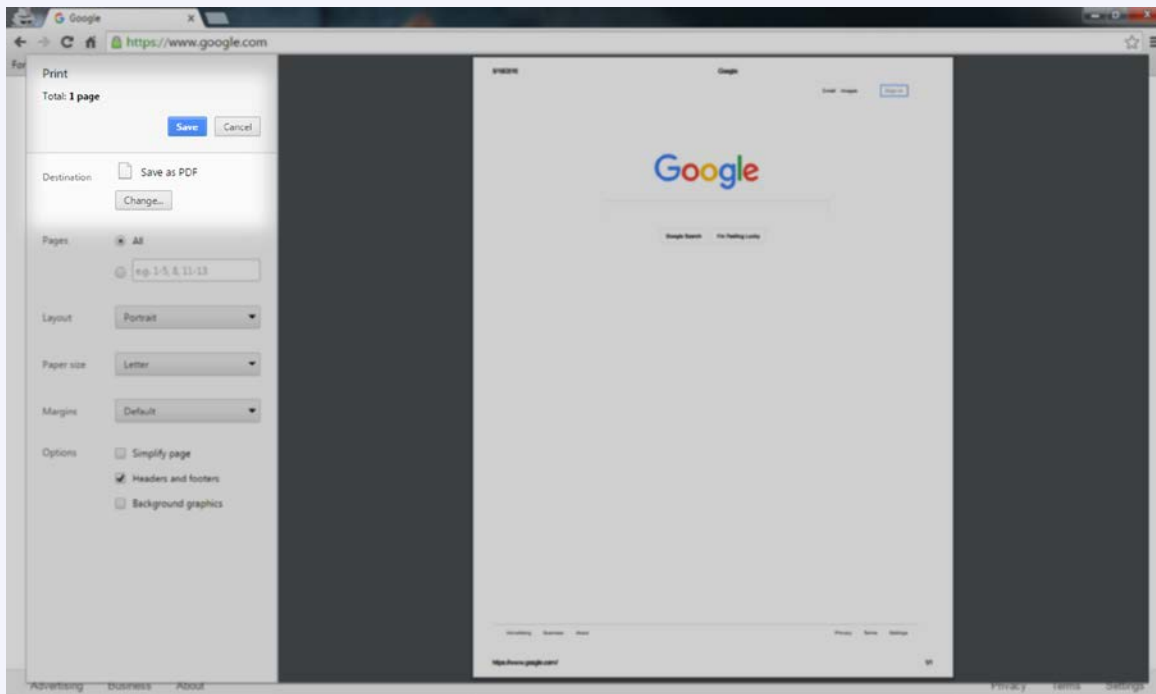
Google

https://www.google.com

Print

Total: 1 page

Save Cancel

Destination Save as PDF

Change...

Pages All

e.g. 1-5, 8, 11-13

Layout Portrait

Paper size Letter

Margins Default

Options Simplify page

Headers and footers

Background graphics

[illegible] Google

Gmail Images Sign in

Google

Google Search I'm Feeling Lucky

Advertising Business About

Privacy Terms Settings

https://www.google.com/

1/1

Advertising Business About

Privacy Terms Settings